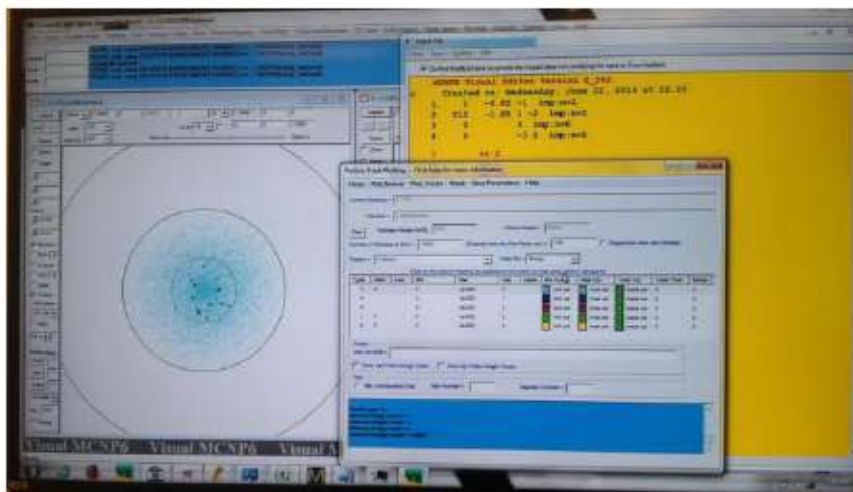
MCNP6 Visual Editor Version X_24E
Created on: Wednesday, June 22, 2016 at 20:35
1 1 -0.82 -1 imp:n=1
2 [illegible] -2.85 1 -2 imp:n=1
3 0 2 imp:n=0
4 0 -3 3 imp:n=1

Particle Track Plotting

Visual MCNP6 Visual MCNP6 Visual